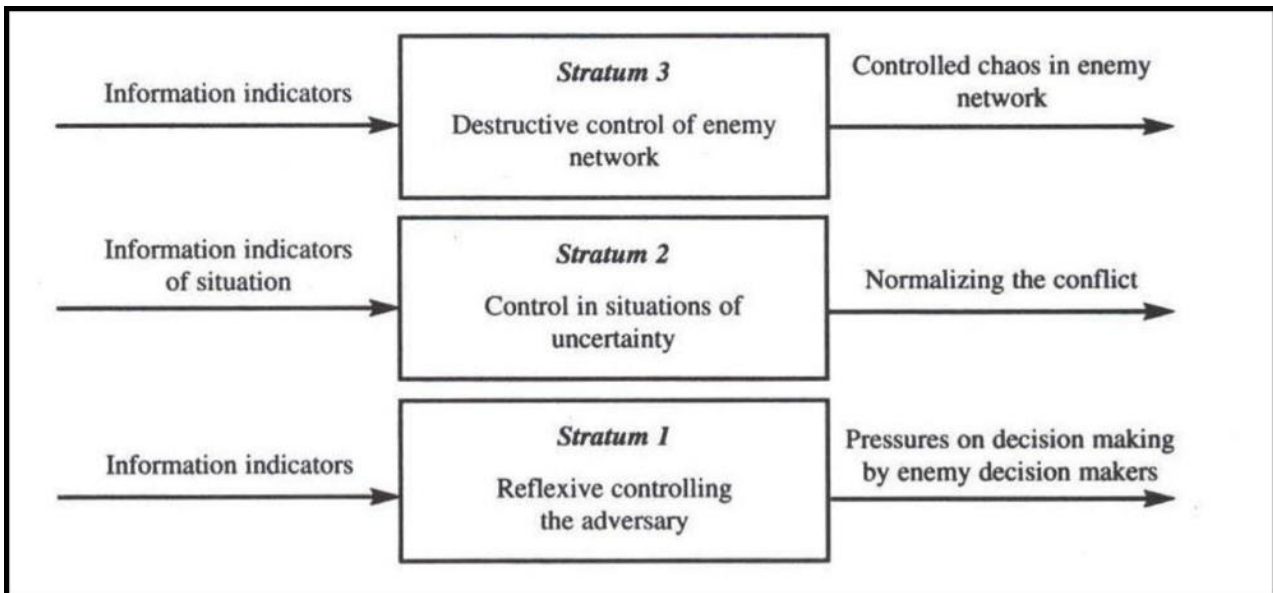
Information indicators

Stratum 3

Destructive control of enemy network

Controlled chaos in enemy network

Information indicators of situation

Stratum 2

Control in situations of uncertainty

Normalizing the conflict

Information indicators

Stratum 1

Reflexive controlling the adversary

Pressures on decision making by enemy decision makers